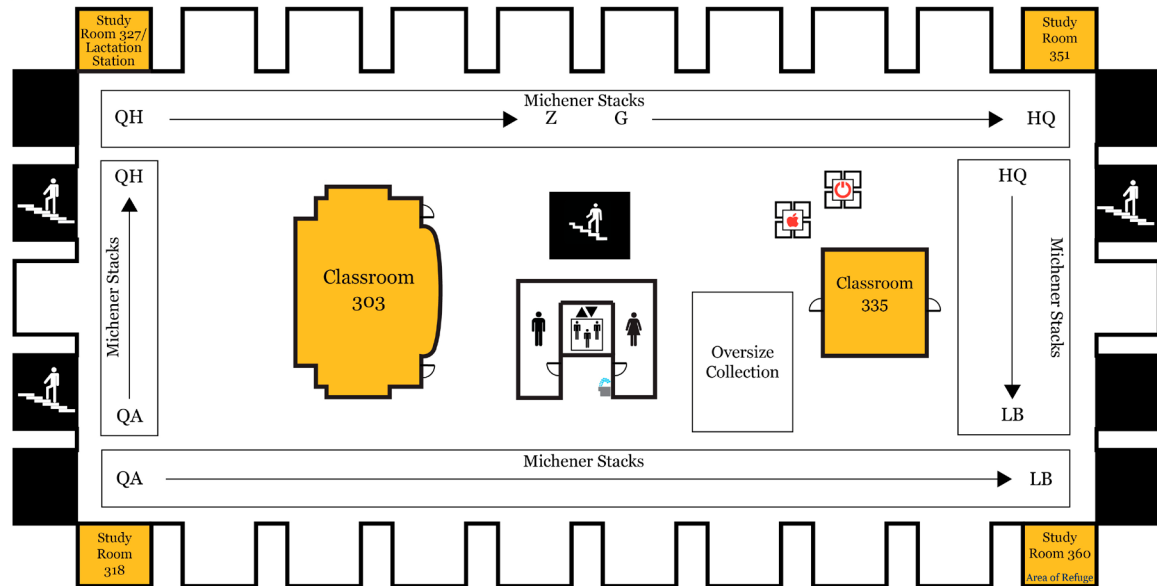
Study Room 327/ Lactation Station

Study Room 351

Michener Stacks

QH Z G HQ

QH

Michener Stacks

QA

Classroom 303

HQ

Michener Stacks

LB

Classroom 335

Oversize Collection

Michener Stacks

QA LB

Study Room 318

Study Room 360

Area of Refuge